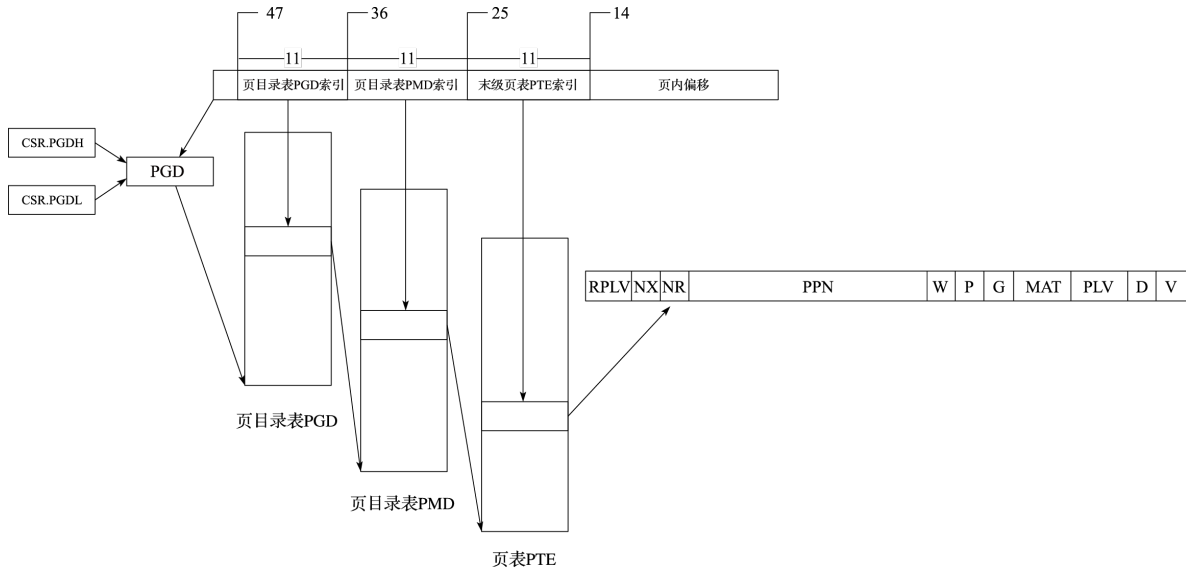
47
36
25
14

11
11
11

页目录表PGD索引
页目录表PMD索引
末级页表PTE索引
页内偏移

CSR.PGDH
CSR.PGDL
PGD

| RPLV | NX | NR | PPN | W | P | G | MAT | PLV | D | V |
|---|---|---|---|---|---|---|---|---|---|---|

页目录表PGD
页目录表PMD
页表PTE